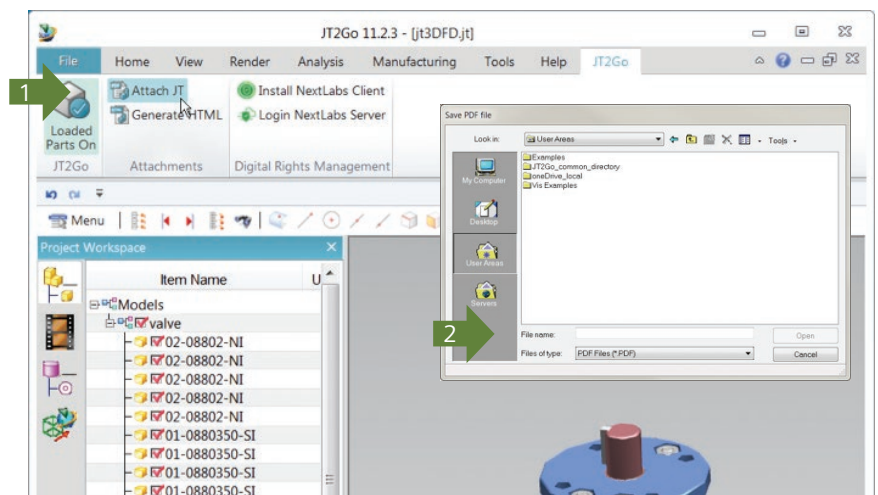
JT2Go 11.2.3 - [jt3DFD.jt]

File Home View Render Analysis Manufacturing Tools Help JT2Go

1

Loaded Parts On

JT2Go

Attach JT

Generate HTML

Attachments

Install NextLabs Client

Login NextLabs Server

Digital Rights Management

Menu

Project Workspace

Item Name

Models

valve

02-08802-NI

02-08802-NI

02-08802-NI

02-08802-NI

02-08802-NI

01-0880350-SI

01-0880350-SI

01-0880350-SI

01-0880350-SI

Save PDF file

Look in: User Areas

Tools

My Computer

Desktop

User Areas

Servers

Examples

JT2Go_common_directory

oneDrive_local

Vis Examples

2

File name:

Files of type: PDF Files (*.PDF)

Open

Cancel